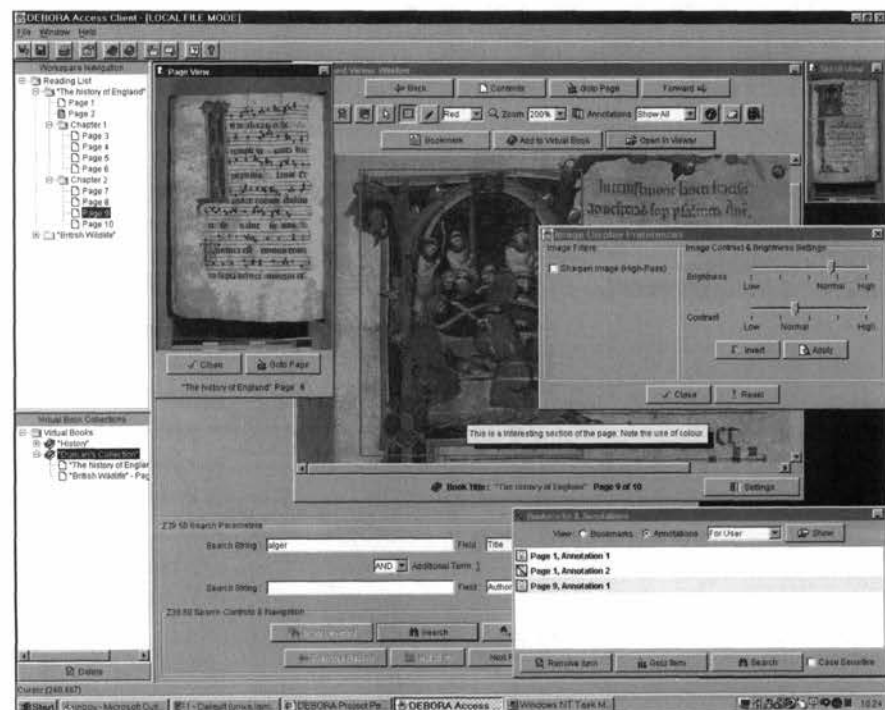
DEBORA Access Client - [LOCAL FILE MODE]
File Window Help

Workspace Navigation
Reading List
"The history of England"
Page 1
Page 2
Chapter 1
Page 3
Page 4
Page 5
Page 6
Chapter 2
Page 7
Page 8
Page 9
Page 10
"British Wildlife"

Page View
Close
Goto Page
"The history of England" Page 9

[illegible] Viewer Window
Back
Contents
Goto Page
Forward
Red
Zoom 200%
Annotations Show All
Bookmark
Add to Virtual Book
Open in Viewer

Image Display Preferences
Image Filters
Sharpen Image (High-Pass)
Image Contrast & Brightness Settings
Brightness
Low
Normal
High
Contrast
Low
Normal
High
Invert
Apply
Close
Reset

This is a interesting section of the page. Note the use of colour

Book Title : "The history of England" Page 9 of 10
Settings

Virtual Book Collections
Virtual Books
"History"
"Duncan's Collection"
"The history of Englar
"British Wildlife" - Pag

Delete

Z39.50 Search Parameters
Search String : alger
Field Title
AND Additional Term 1
Search String :
Field Author
Z39.50 Search Controls & Navigation
Search

Bookmarks & Annotations
View: Bookmarks Annotations For User
Show
Page 1, Annotation 1
Page 1, Annotation 2
Page 9, Annotation 1
Remove Item
Goto Item
Search
Case Sensitive

Cursor (240,487)
Start
Inbox - Microsoft Outl...
1 - Default forms item
DEBORA Project Pe...
DEBORA Access
Windows NT Task M...
10:24